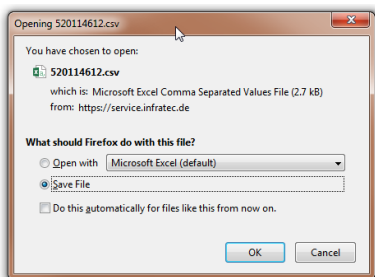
Opening 520114612.csv

You have chosen to open:

520114612.csv

which is: Microsoft Excel Comma Separated Values File (2.7 kB)
from: https://service.infratec.de

What should Firefox do with this file?

Open with Microsoft Excel (default)

Save File

Do this automatically for files like this from now on.

OK Cancel